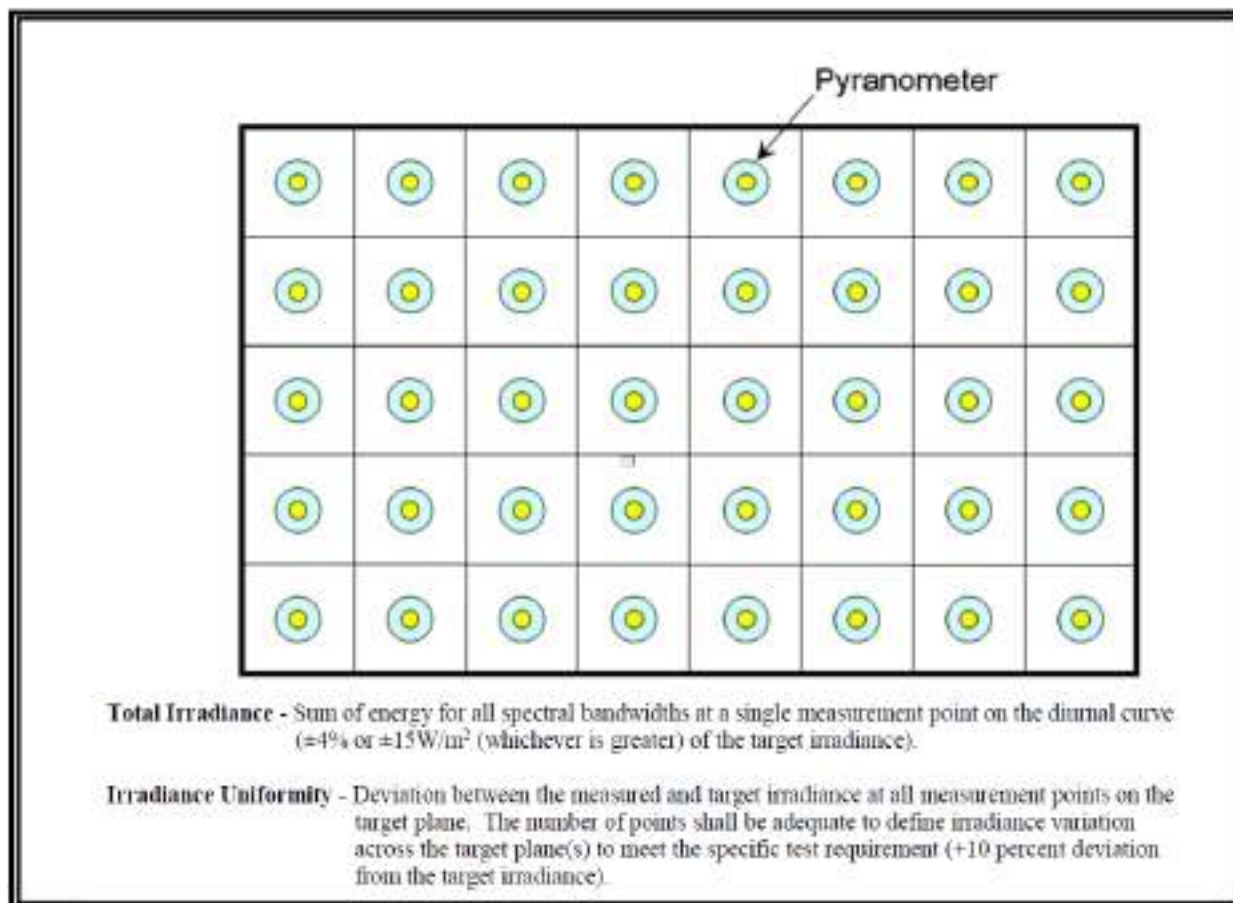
Pyranometer

**Total Irradiance** - Sum of energy for all spectral bandwidths at a single measurement point on the diurnal curve (±4% or ±15W/m$^2$ (whichever is greater) of the target irradiance).

**Irradiance Uniformity** - Deviation between the measured and target irradiance at all measurement points on the target plane. The number of points shall be adequate to define irradiance variation across the target plane(s) to meet the specific test requirement (+10 percent deviation from the target irradiance).